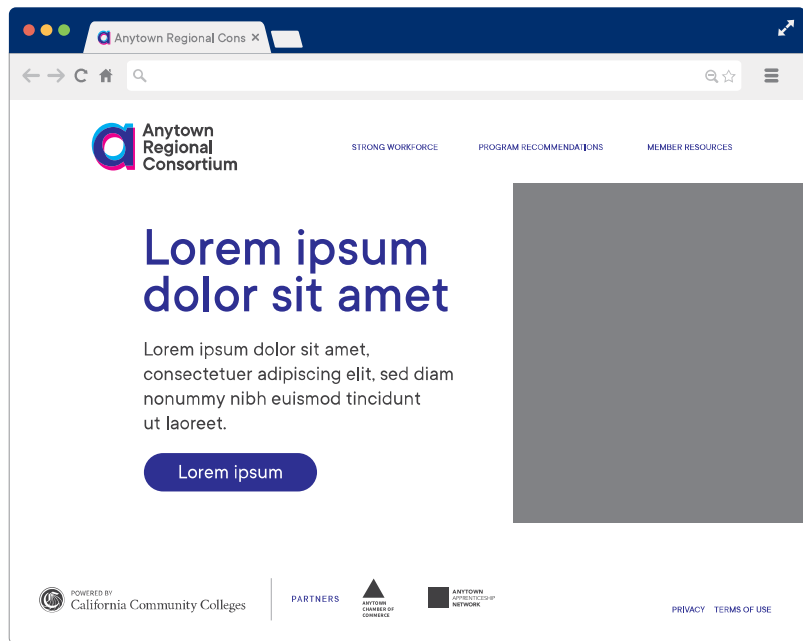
Anytown Regional Cons ×

Anytown Regional Consortium

STRONG WORKFORCE PROGRAM RECOMMENDATIONS MEMBER RESOURCES

Lorem ipsum dolor sit amet

Lorem ipsum dolor sit amet, consectetuer adipiscing elit, sed diam nonummy nibh euismod tincidunt ut laoreet.

Lorem ipsum

POWERED BY California Community Colleges

PARTNERS

ANYTOWN CHAMBER OF COMMERCE

ANYTOWN APPRENTICESHIP NETWORK

PRIVACY TERMS OF USE